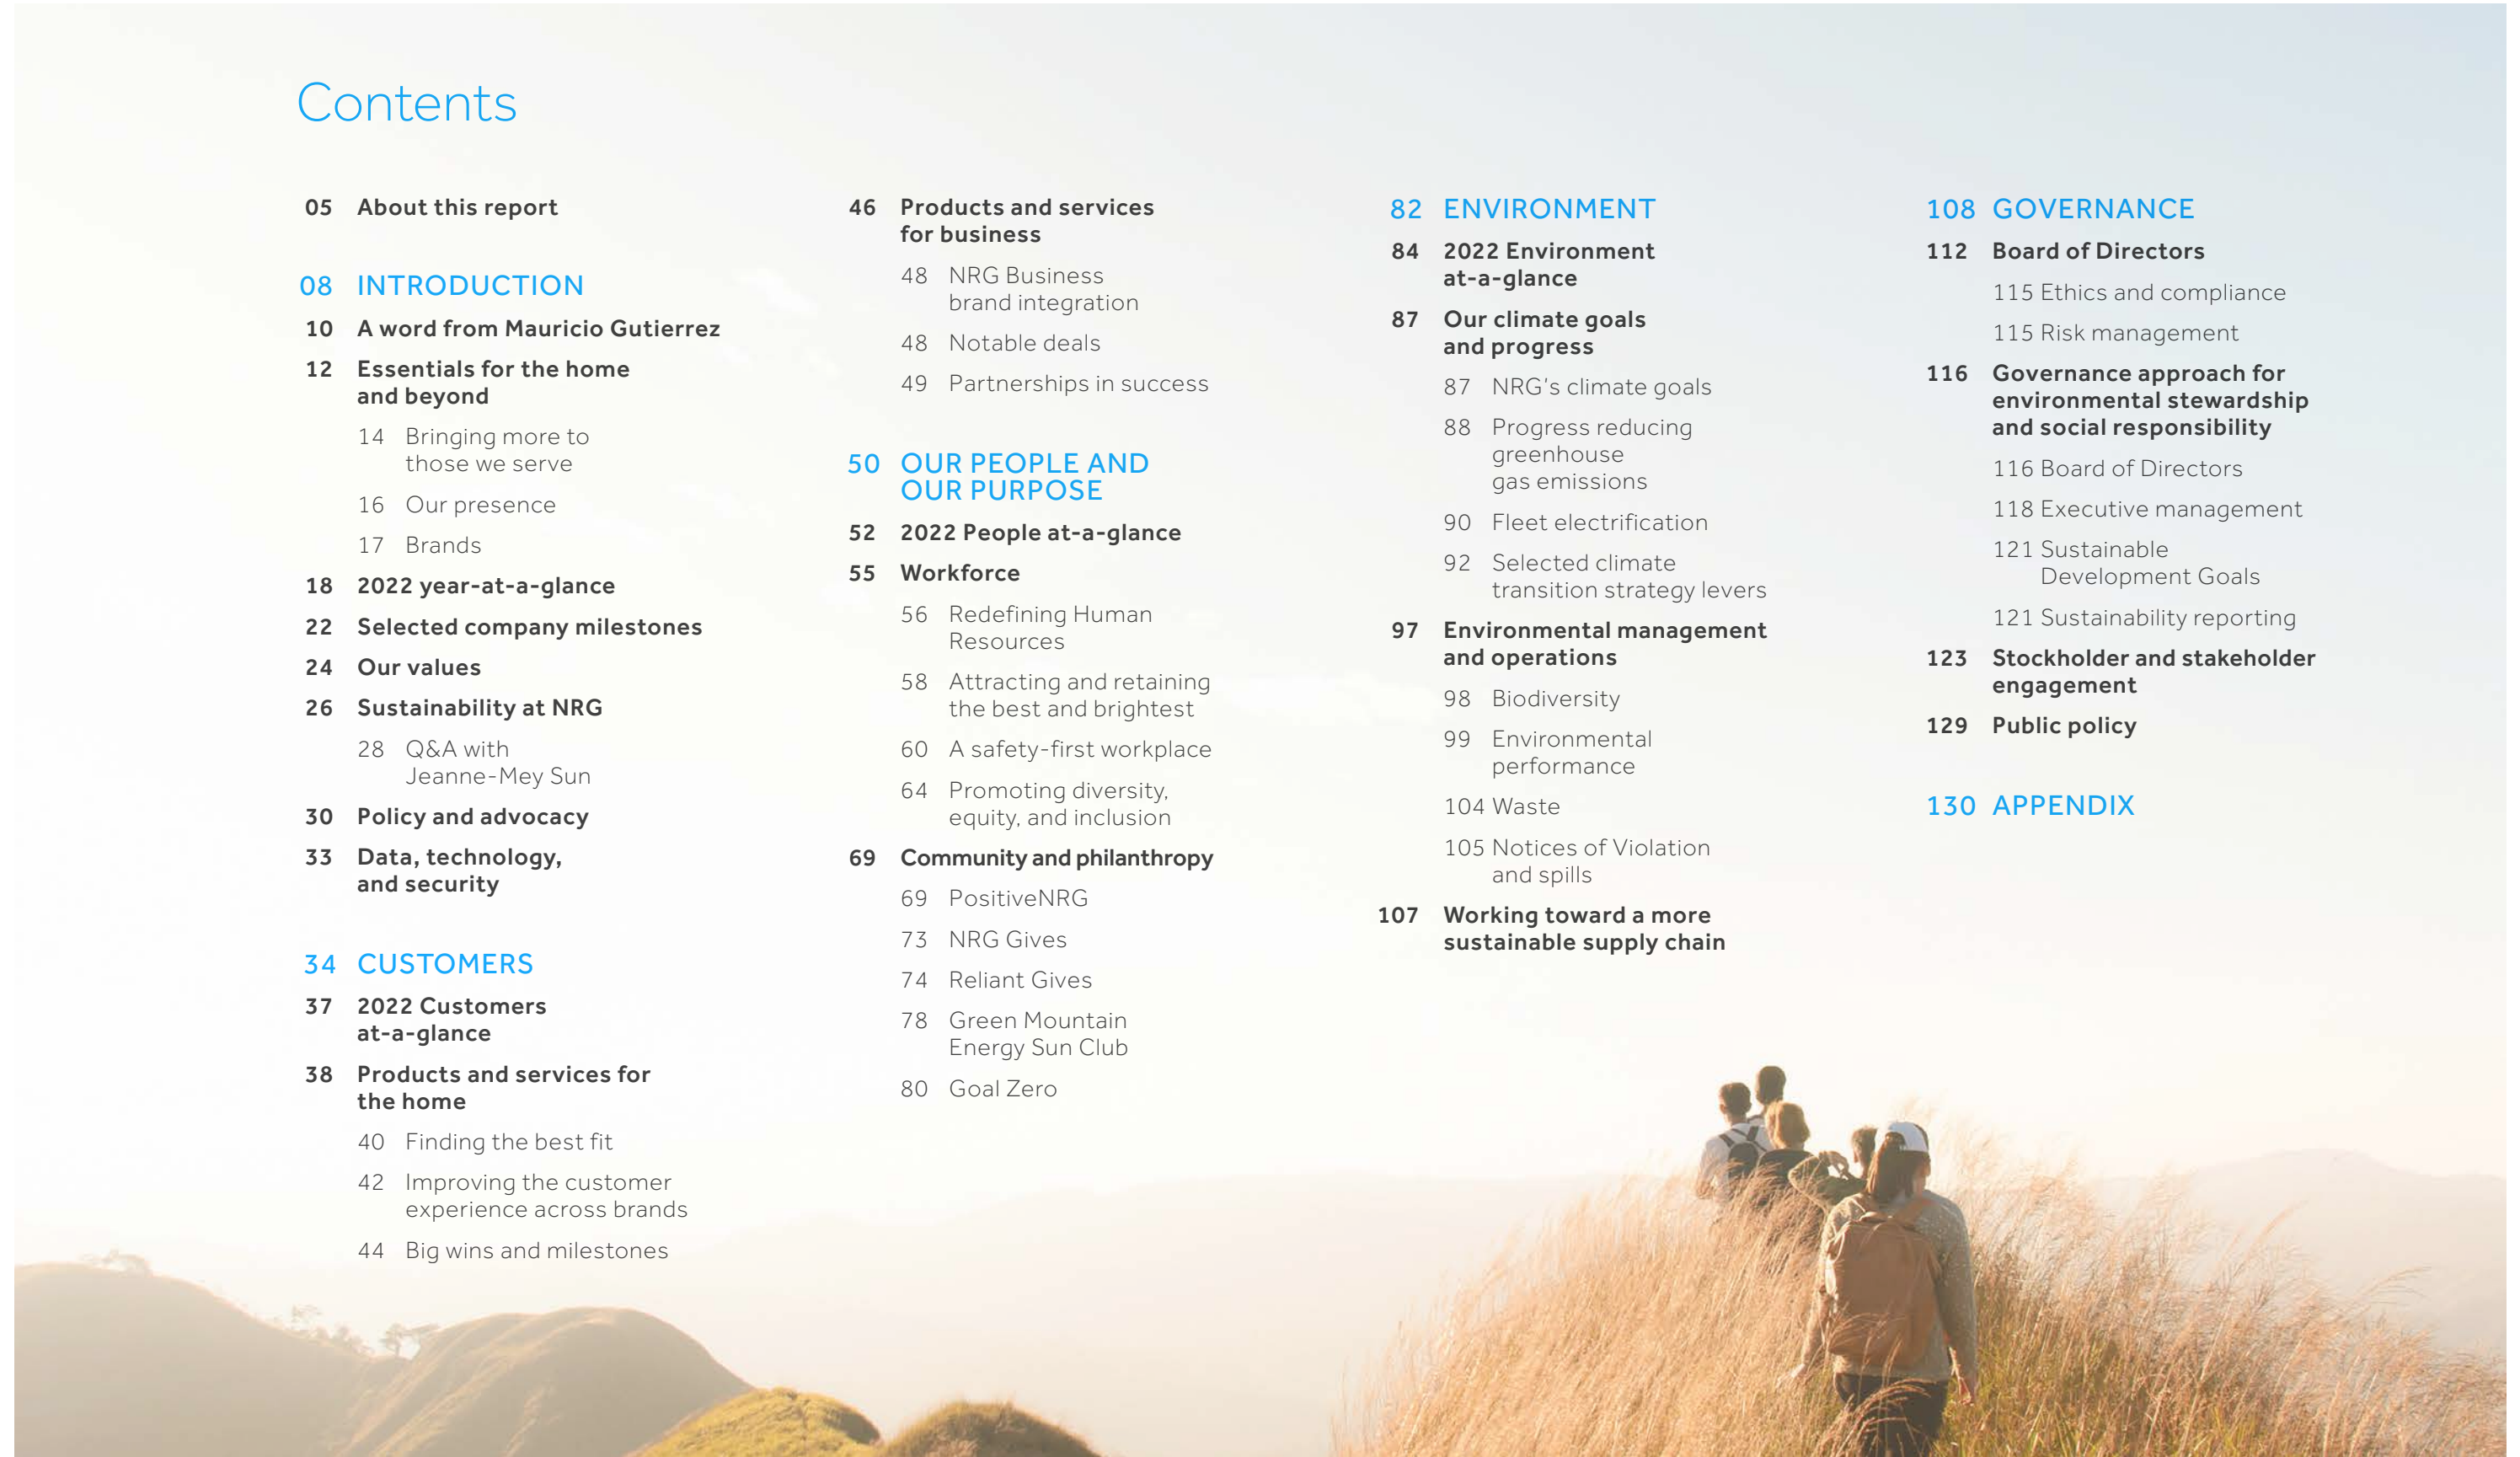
Contents

05 About this report

08 INTRODUCTION

10 A word from Mauricio Gutierrez

12 Essentials for the home and beyond

14 Bringing more to those we serve

16 Our presence

17 Brands

18 2022 year-at-a-glance

22 Selected company milestones

24 Our values

26 Sustainability at NRG

28 Q&A with Jeanne-Mey Sun

30 Policy and advocacy

33 Data, technology, and security

34 CUSTOMERS

37 2022 Customers at-a-glance

38 Products and services for the home

40 Finding the best fit

42 Improving the customer experience across brands

44 Big wins and milestones

46 Products and services for business

48 NRG Business brand integration

48 Notable deals

49 Partnerships in success

50 OUR PEOPLE AND OUR PURPOSE

52 2022 People at-a-glance

55 Workforce

56 Redefining Human Resources

58 Attracting and retaining the best and brightest

60 A safety-first workplace

64 Promoting diversity, equity, and inclusion

69 Community and philanthropy

69 PositiveNRG

73 NRG Gives

74 Reliant Gives

78 Green Mountain Energy Sun Club

80 Goal Zero

82 ENVIRONMENT

84 2022 Environment at-a-glance

87 Our climate goals and progress

87 NRG's climate goals

88 Progress reducing greenhouse gas emissions

90 Fleet electrification

92 Selected climate transition strategy levers

97 Environmental management and operations

98 Biodiversity

99 Environmental performance

104 Waste

105 Notices of Violation and spills

107 Working toward a more sustainable supply chain

108 GOVERNANCE

112 Board of Directors

115 Ethics and compliance

115 Risk management

116 Governance approach for environmental stewardship and social responsibility

116 Board of Directors

118 Executive management

121 Sustainable Development Goals

121 Sustainability reporting

123 Stockholder and stakeholder engagement

129 Public policy

130 APPENDIX